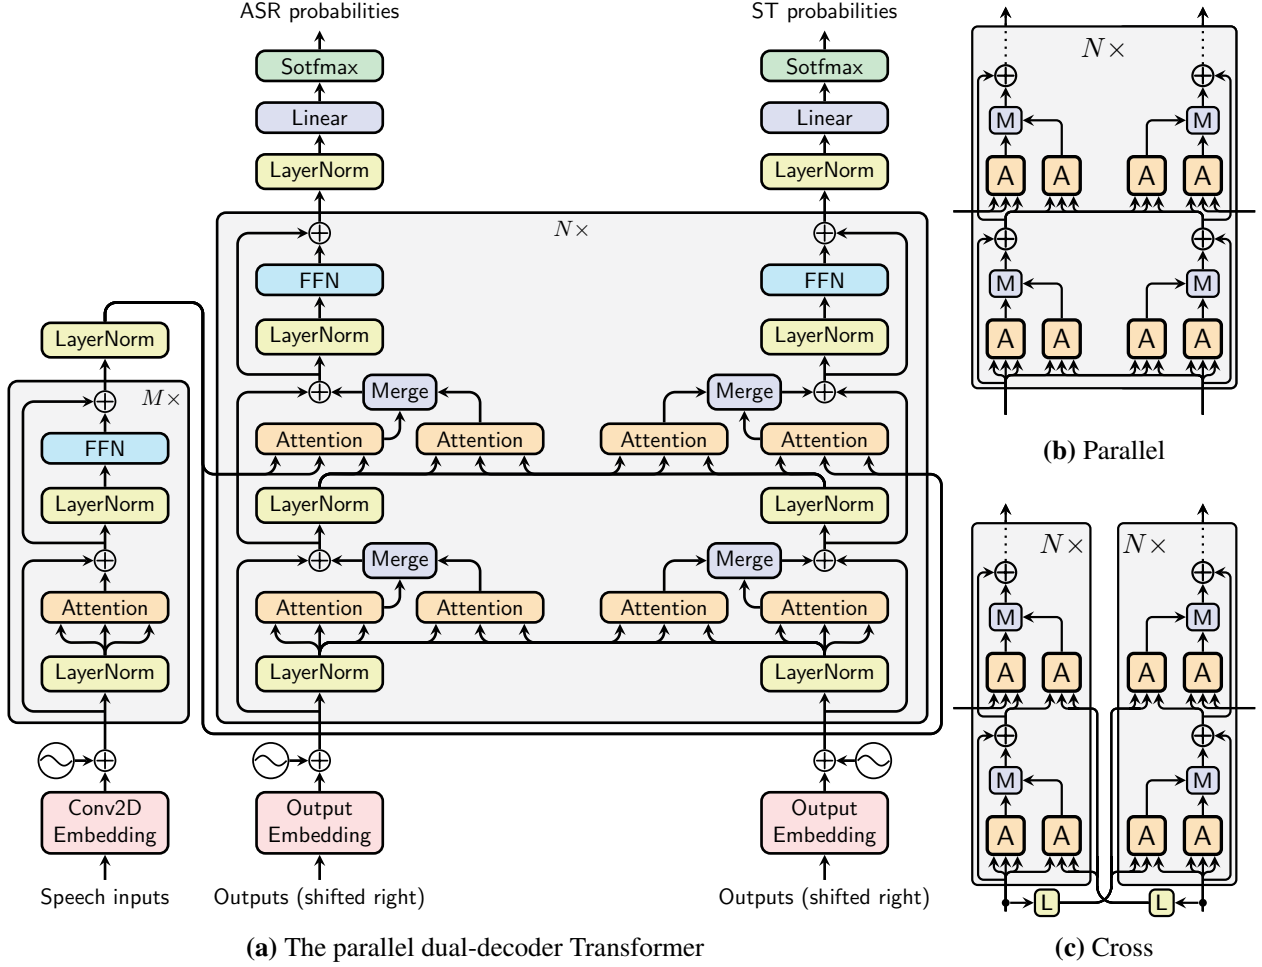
ASR probabilities

Sotfmax

Linear

LayerNorm

ST probabilities

Sotfmax

Linear

LayerNorm

$N\times$

FFN

LayerNorm

FFN

LayerNorm

LayerNorm

$M\times$

FFN

LayerNorm

Attention

LayerNorm

Merge

Attention

Attention

Merge

Attention

Attention

LayerNorm

LayerNorm

Merge

Attention

Attention

Merge

Attention

Attention

LayerNorm

LayerNorm

Conv2D Embedding

Speech inputs

Output Embedding

Outputs (shifted right)

Output Embedding

Outputs (shifted right)

**(a)** The parallel dual-decoder Transformer

$N\times$

M

A

A

A

A

M

M

A

A

A

A

M

**(b)** Parallel

$N\times$

$N\times$

M

A

A

A

A

M

M

A

A

A

A

M

L

L

**(c)** Cross